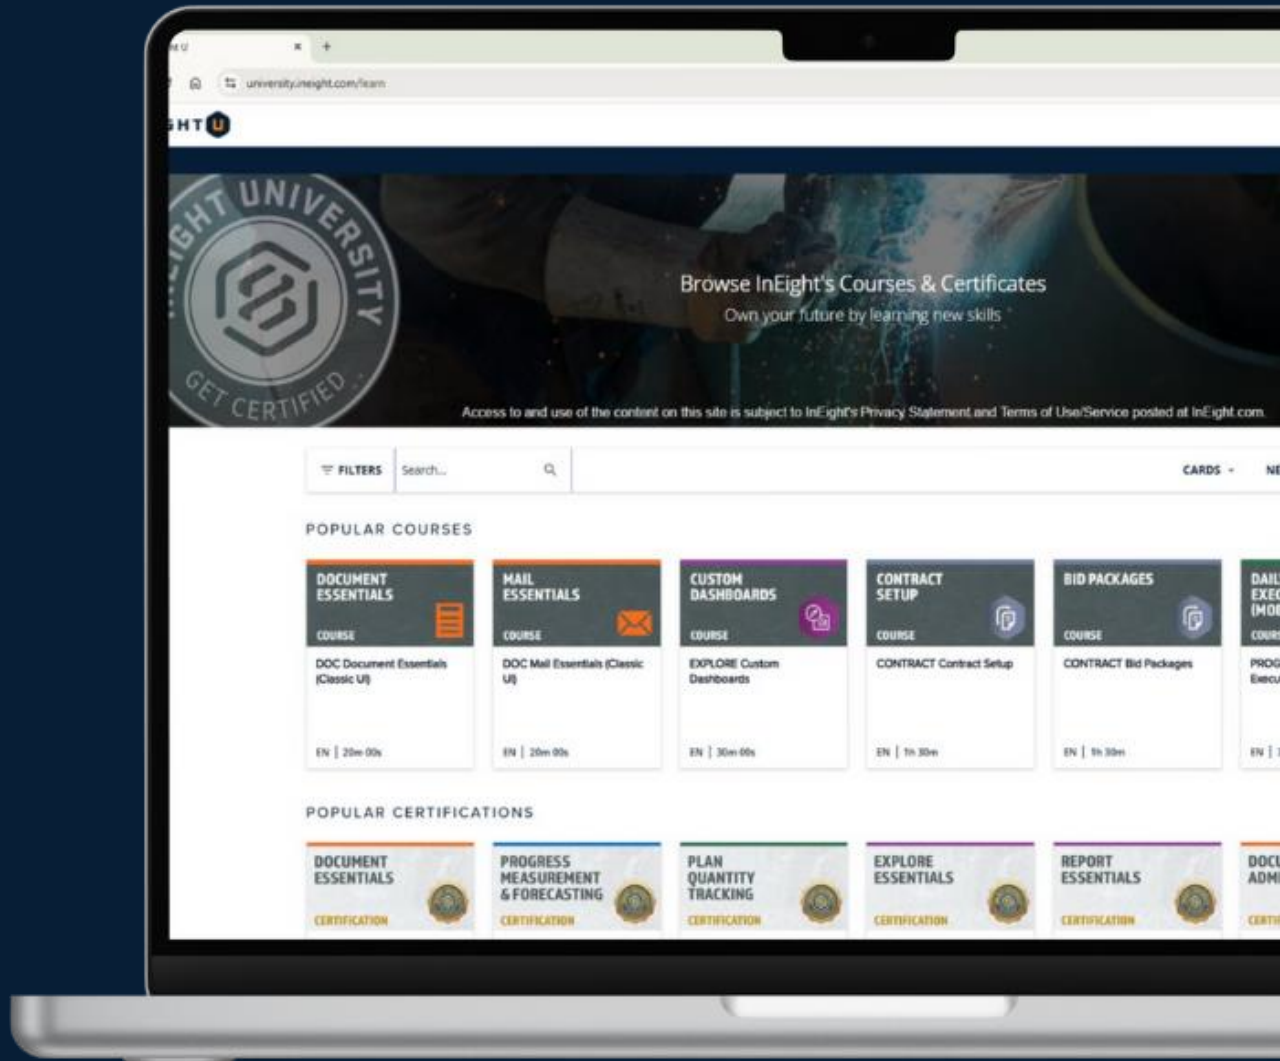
university.ineight.com/learn

HT U

GHT UNIVERSITY GET CERTIFIED

Browse InEight's Courses & Certificates
Own your future by learning new skills

Access to and use of the content on this site is subject to InEight's Privacy Statement and Terms of Use/Service posted at InEight.com.

FILTERS Search... CARDS NE

POPULAR COURSES

DOCUMENT ESSENTIALS
COURSE
DOC Document Essentials (Classic UI)
EN | 20m 00s

MAIL ESSENTIALS
COURSE
DOC Mail Essentials (Classic UI)
EN | 20m 00s

CUSTOM DASHBOARDS
COURSE
EXPLORE Custom Dashboards
EN | 30m 00s

CONTRACT SETUP
COURSE
CONTRACT Contract Setup
EN | 1h 30m

BID PACKAGES
COURSE
CONTRACT Bid Packages
EN | 1h 30m

DAIL EXEC (MOB
COUR
PROG Execu
EN |

POPULAR CERTIFICATIONS

DOCUMENT ESSENTIALS
CERTIFICATION

PROGRESS MEASUREMENT & FORECASTING
CERTIFICATION

PLAN QUANTITY TRACKING
CERTIFICATION

EXPLORE ESSENTIALS
CERTIFICATION

REPORT ESSENTIALS
CERTIFICATION

DOCU ADMI
CERTI